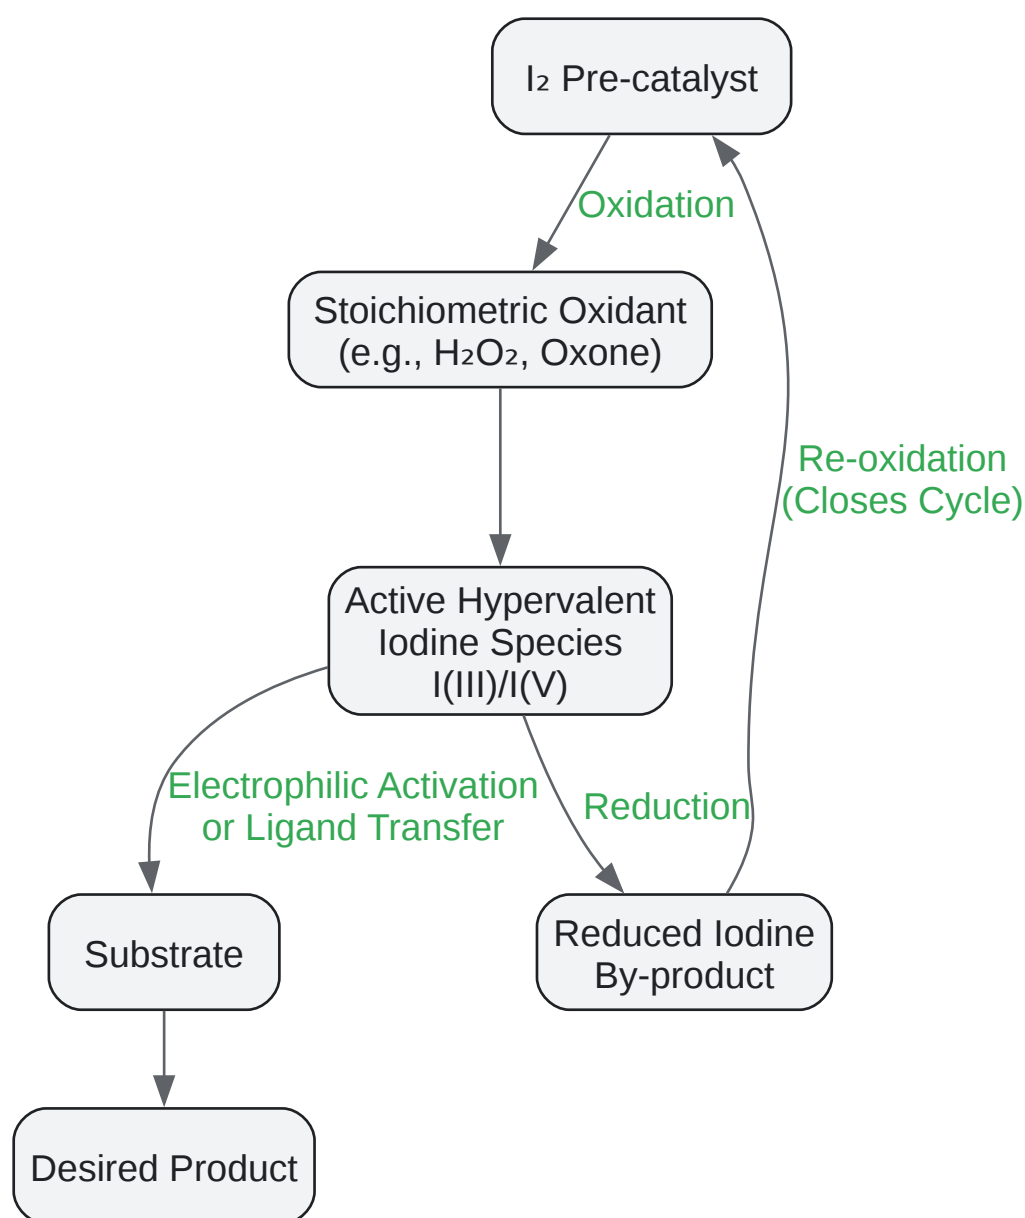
$I_2$ Pre-catalyst

Oxidation

Stoichiometric Oxidant (e.g., $H_2O_2$, Oxone)

Re-oxidation (Closes Cycle)

Active Hypervalent Iodine Species I(III)/I(V)

Electrophilic Activation or Ligand Transfer

Reduction

Substrate

Reduced Iodine By-product

Desired Product